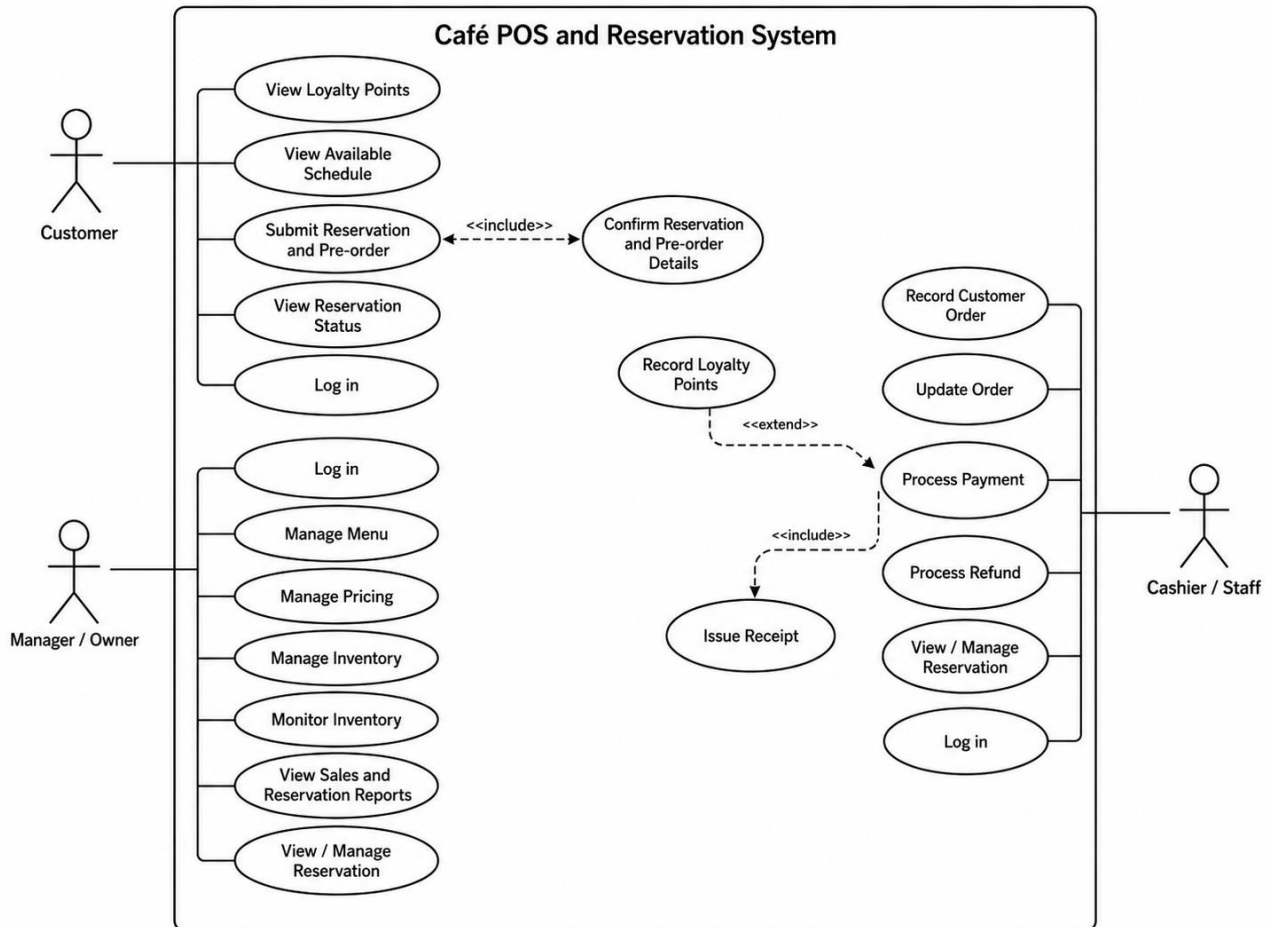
Café POS and Reservation System

Customer

View Loyalty Points

View Available Schedule

Submit Reservation and Pre-order

<<include>>

Confirm Reservation and Pre-order Details

View Reservation Status

Log in

Manager / Owner

Log in

Manage Menu

Manage Pricing

Manage Inventory

Monitor Inventory

View Sales and Reservation Reports

View / Manage Reservation

Record Loyalty Points

<<extend>>

<<include>>

Issue Receipt

Record Customer Order

Update Order

Process Payment

Process Refund

View / Manage Reservation

Log in

Cashier / Staff